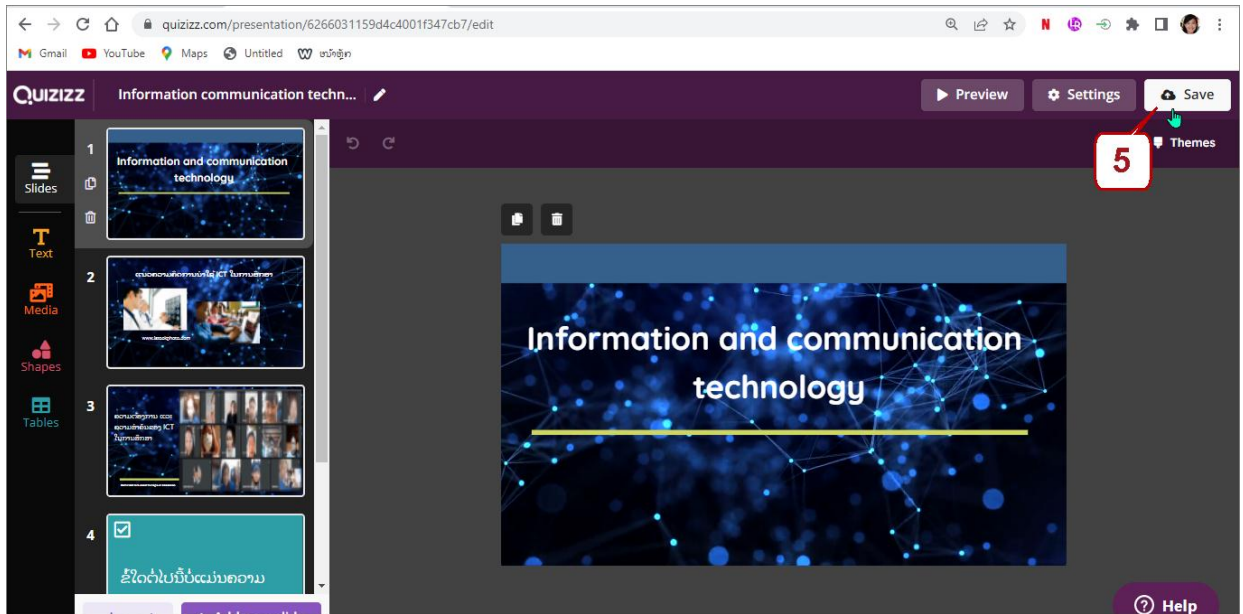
quizizz.com/presentation/6266031159d4c4001f347cb7/edit

Gmail YouTube Maps Untitled ໜ້າຫຼັກ

QUIZIZZ Information communication techn...

Preview Settings Save

Themes

5

Slides
Text
Media
Shapes
Tables

1
Information and communication technology

2
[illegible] ICT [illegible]
www.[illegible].com

3
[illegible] ICT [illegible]

4
ຂໍ້ໃດຕໍ່ໄປນີ້ບໍ່ແມ່ນຄວາມ

Information and communication technology

Help